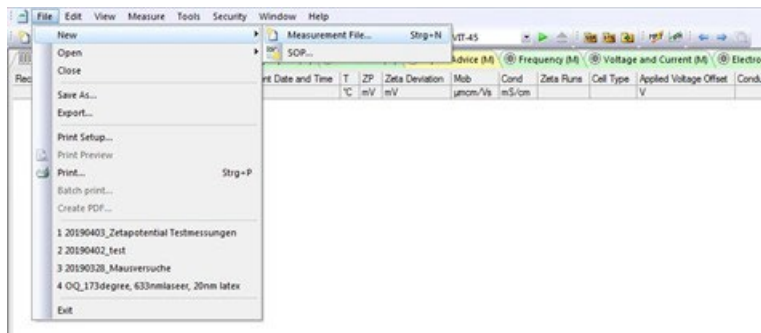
File Edit View Measure Tools Security Window Help

New
Open
Close
Save As...
Export...
Print Setup...
Print Preview
Print... Strg+P
Batch print...
Create PDF...
1 20190403_Zetapotential Testmessungen
2 20190402_test
3 20190328_Mausversuche
4 OQ_173degree, 633nmlaseer, 20nm latex
Exit

Measurement File... Strg+N
SOP...

VIT-45

Advice (M) Frequency (M) Voltage and Current (M) Electro

Rec

| nt Date and Time | T | ZP | Zeta Deviation | Mob | Cond | Zeta Runs | Cell Type | Applied Voltage Offset | Condu |
|---|---|---|---|---|---|---|---|---|---|
| | °C | mV | mV | µmcm/Vs | mS/cm | | | V | |